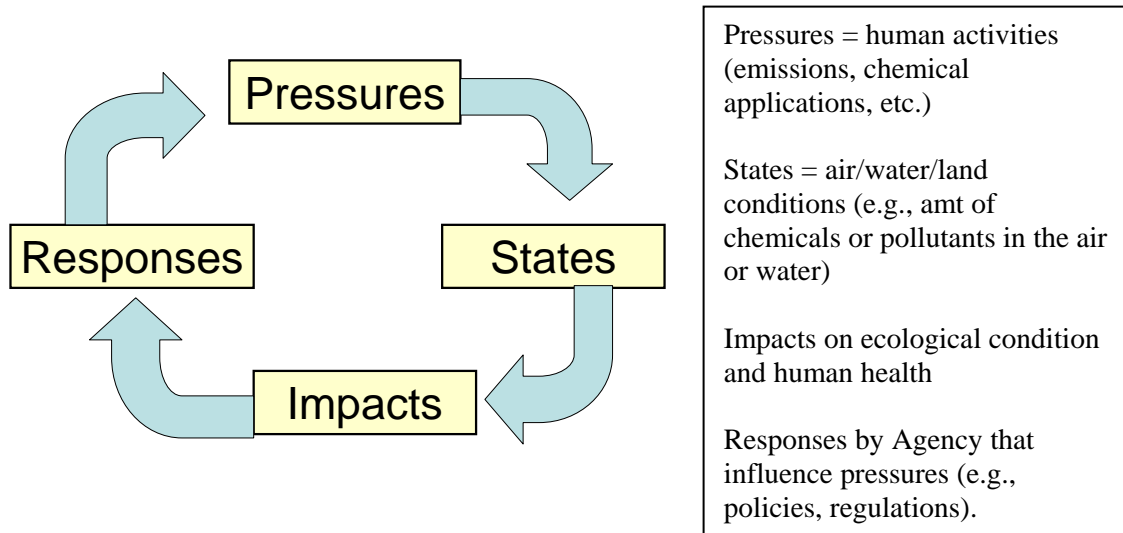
Pressures

States

Impacts

Responses

Pressures = human activities (emissions, chemical applications, etc.)

States = air/water/land conditions (e.g., amt of chemicals or pollutants in the air or water)

Impacts on ecological condition and human health

Responses by Agency that influence pressures (e.g., policies, regulations).